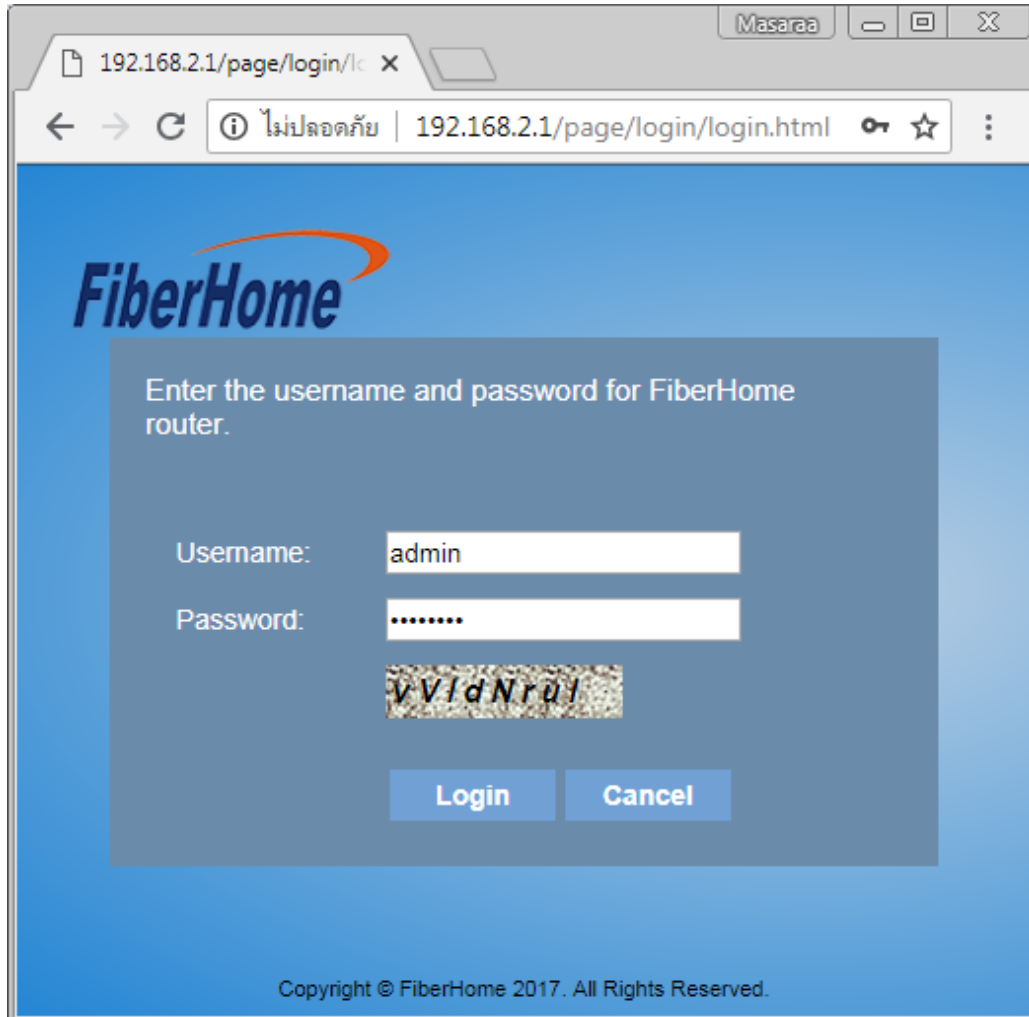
Masaraa

192.168.2.1/page/login/lc ×

ไม่ปลอดภัย | 192.168.2.1/page/login/login.html

FiberHome

Enter the username and password for FiberHome router.

Username: admin

Password: •••••••••

VVldNrul

Login Cancel

Copyright © FiberHome 2017. All Rights Reserved.